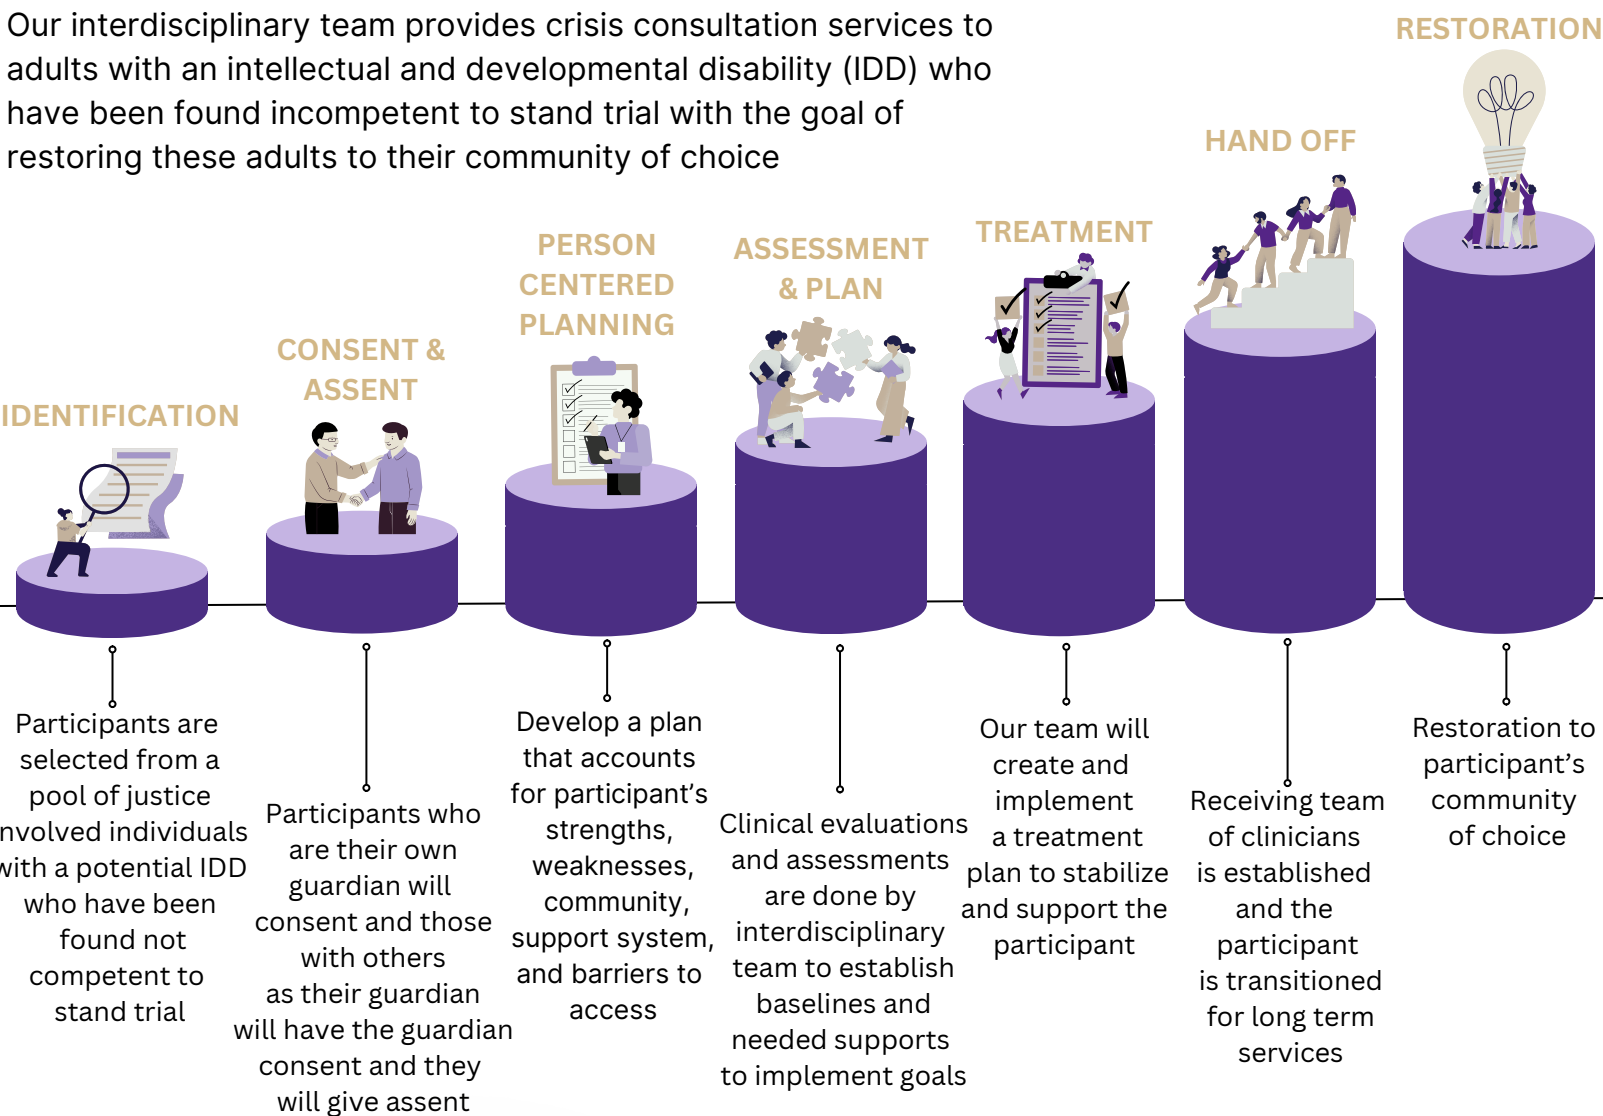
Our interdisciplinary team provides crisis consultation services to adults with an intellectual and developmental disability (IDD) who have been found incompetent to stand trial with the goal of restoring these adults to their community of choice

IDENTIFICATION

Participants are selected from a pool of justice nvolved individuals with a potential IDD who have been found not competent to stand trial

CONSENT & ASSENT

Participants who are their own guardian will consent and those with others as their guardian will have the guardian consent and they will give assent

PERSON CENTERED PLANNING

Develop a plan that accounts for participant's strengths, weaknesses, community, support system, and barriers to access

ASSESSMENT & PLAN

Clinical evaluations and assessments are done by interdisciplinary team to establish baselines and needed supports to implement goals

TREATMENT

Our team will create and implement a treatment plan to stabilize and support the participant

HAND OFF

Receiving team of clinicians is established and the participant is transitioned for long term services

RESTORATION

Restoration to participant's community of choice